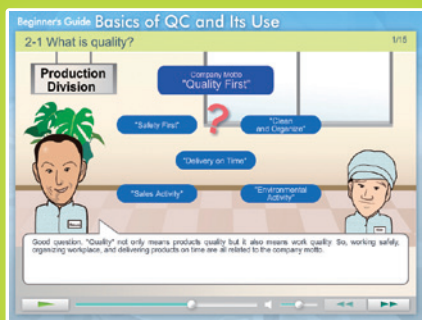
Beginner's Guide Basics of QC and Its Use

2-1 What is quality?

1/15

Production Division

Company Motto
"Quality First"

"Safety First"

?

"Clean and Organize"

"Delivery on Time"

"Sales Activity"

"Environmental Activity"

Good question. "Quality" not only means products quality but it also means work quality. So, working safely, organizing workplace, and delivering products on time are all related to the company motto.